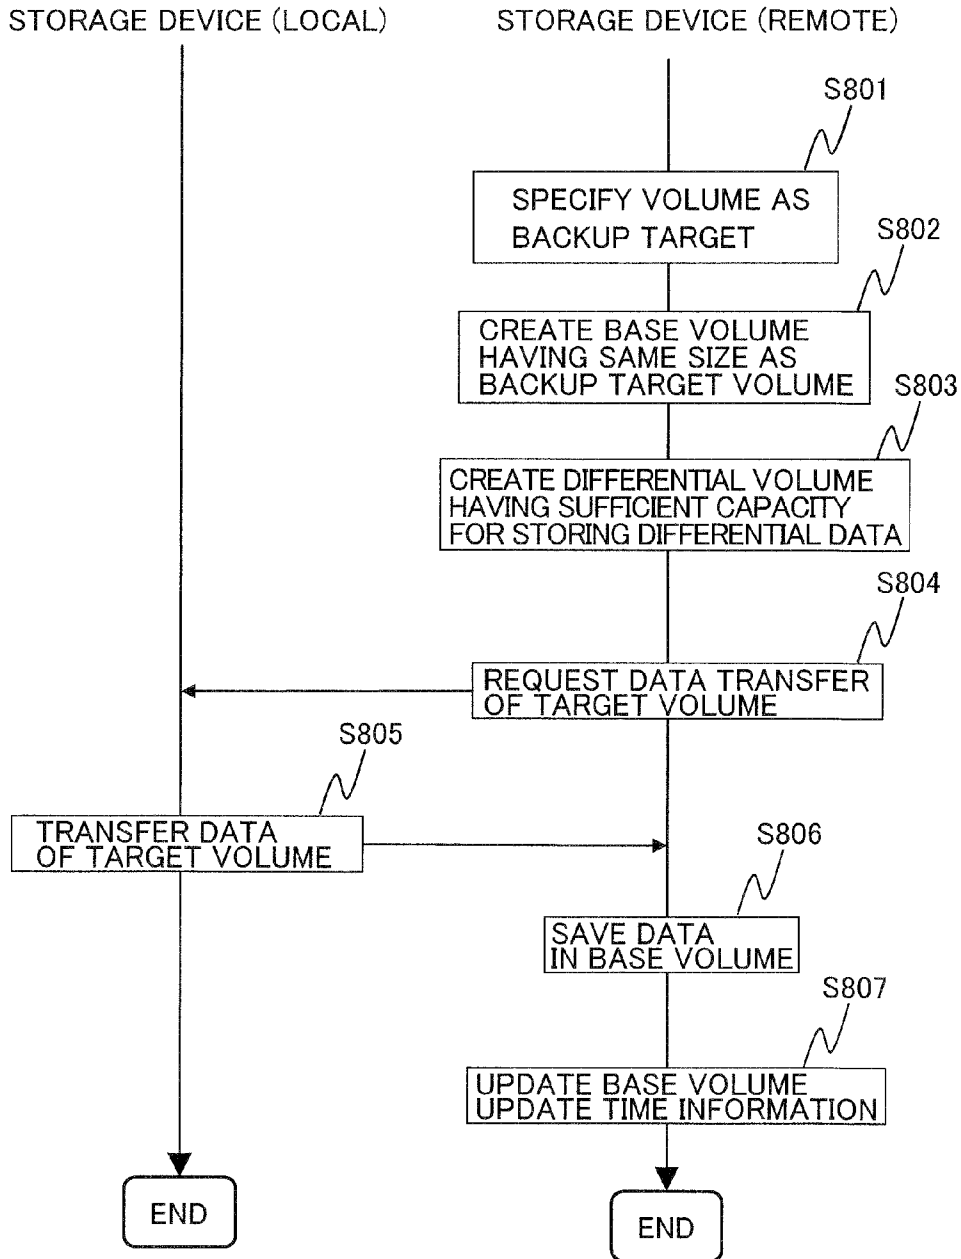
STORAGE DEVICE (LOCAL)

STORAGE DEVICE (REMOTE)

S801

SPECIFY VOLUME AS BACKUP TARGET

S802

CREATE BASE VOLUME HAVING SAME SIZE AS BACKUP TARGET VOLUME

S803

CREATE DIFFERENTIAL VOLUME HAVING SUFFICIENT CAPACITY FOR STORING DIFFERENTIAL DATA

S804

REQUEST DATA TRANSFER OF TARGET VOLUME

S805

TRANSFER DATA OF TARGET VOLUME

S806

SAVE DATA IN BASE VOLUME

S807

UPDATE BASE VOLUME UPDATE TIME INFORMATION

END

END